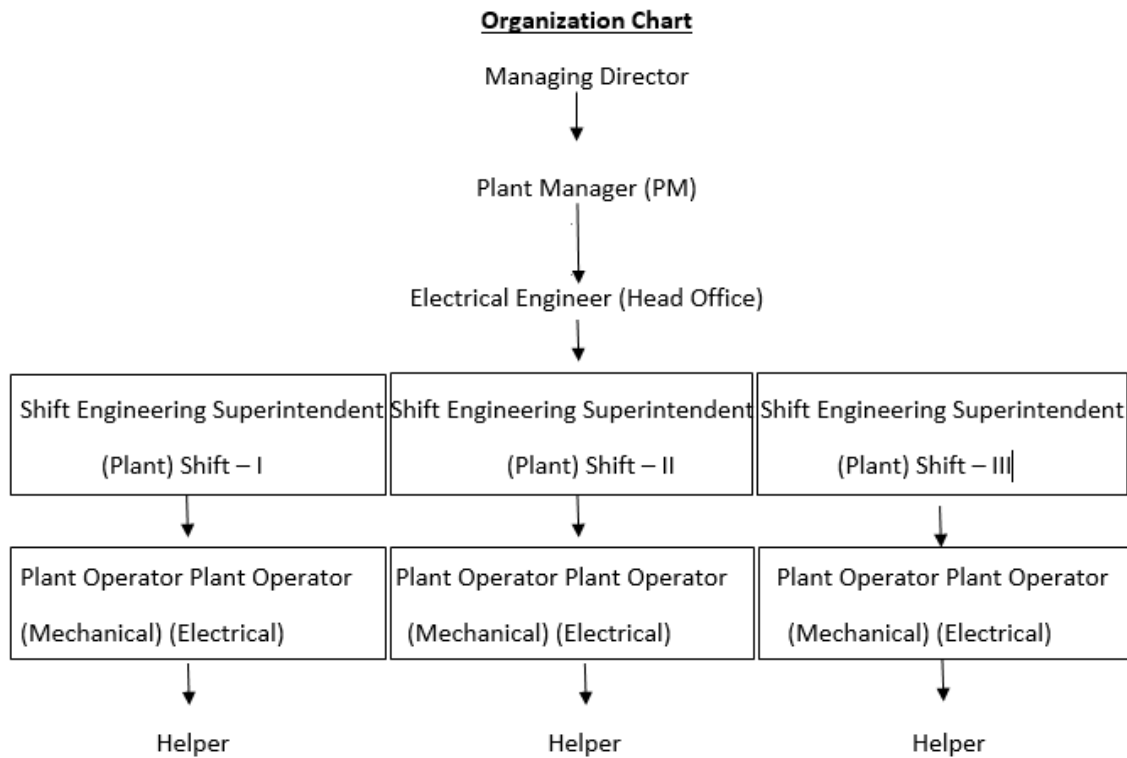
Organization Chart

Managing Director

Plant Manager (PM)

Electrical Engineer (Head Office)

Shift Engineering Superintendent (Plant) Shift – I

Shift Engineering Superintendent (Plant) Shift – II

Shift Engineering Superintendent (Plant) Shift – III

Plant Operator Plant Operator (Mechanical) (Electrical)

Plant Operator Plant Operator (Mechanical) (Electrical)

Plant Operator Plant Operator (Mechanical) (Electrical)

Helper

Helper

Helper